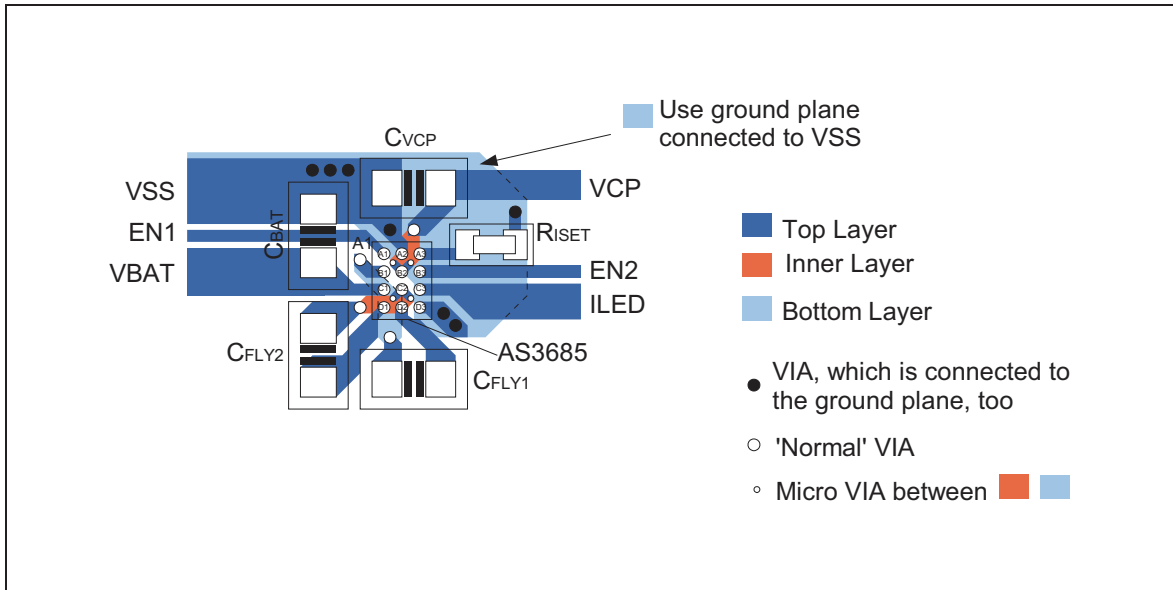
Use ground plane connected to VSS

CVCP

VSS

VCP

EN1

CBAT

A1

RISET

VBAT

EN2

ILED

A1 A2 A3
B1 B2 B3
C1 C2 C3
D1 D2 D3

CFLY2

AS3685

CFLY1

Top Layer

Inner Layer

Bottom Layer

VIA, which is connected to the ground plane, too

'Normal' VIA

Micro VIA between